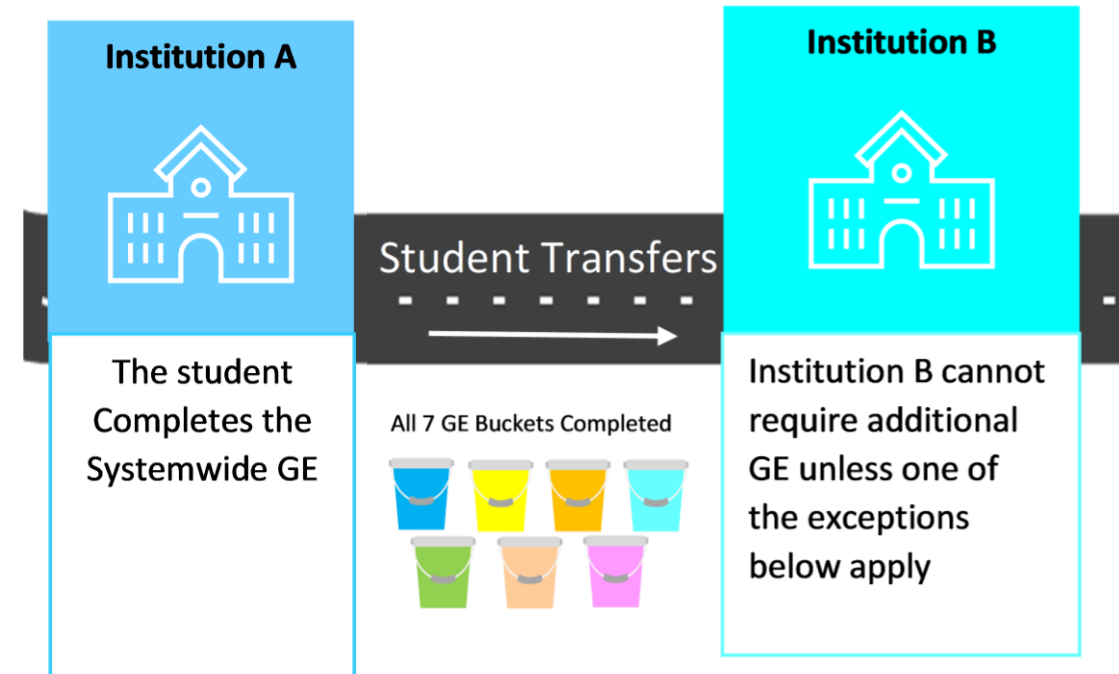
Institution A

Student Transfers

Institution B

The student Completes the Systemwide GE

All 7 GE Buckets Completed

Institution B cannot require additional GE unless one of the exceptions below apply